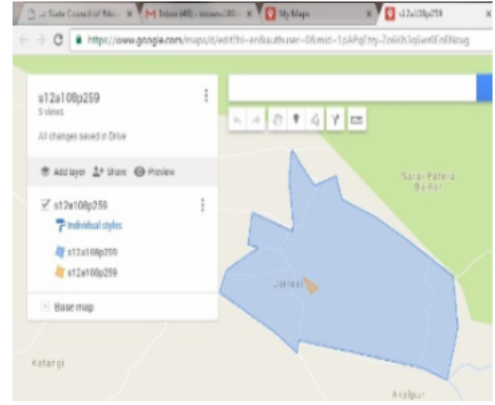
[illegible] State Council of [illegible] ×
Inbox (49) - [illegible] ×
My Maps ×
s12a108p259 ×

https://www.google.com/maps/d/edit?hl=en&authuser=0&mid=1pAPq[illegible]

s12a108p259
5 views
All changes saved in Drive

Add layer
Share
Preview

s12a108p259
Individual styles
s12a108p259
s12a108p259

Base map

Sarai Patera Bahar

Jakrasi

Katargi

Asalpur